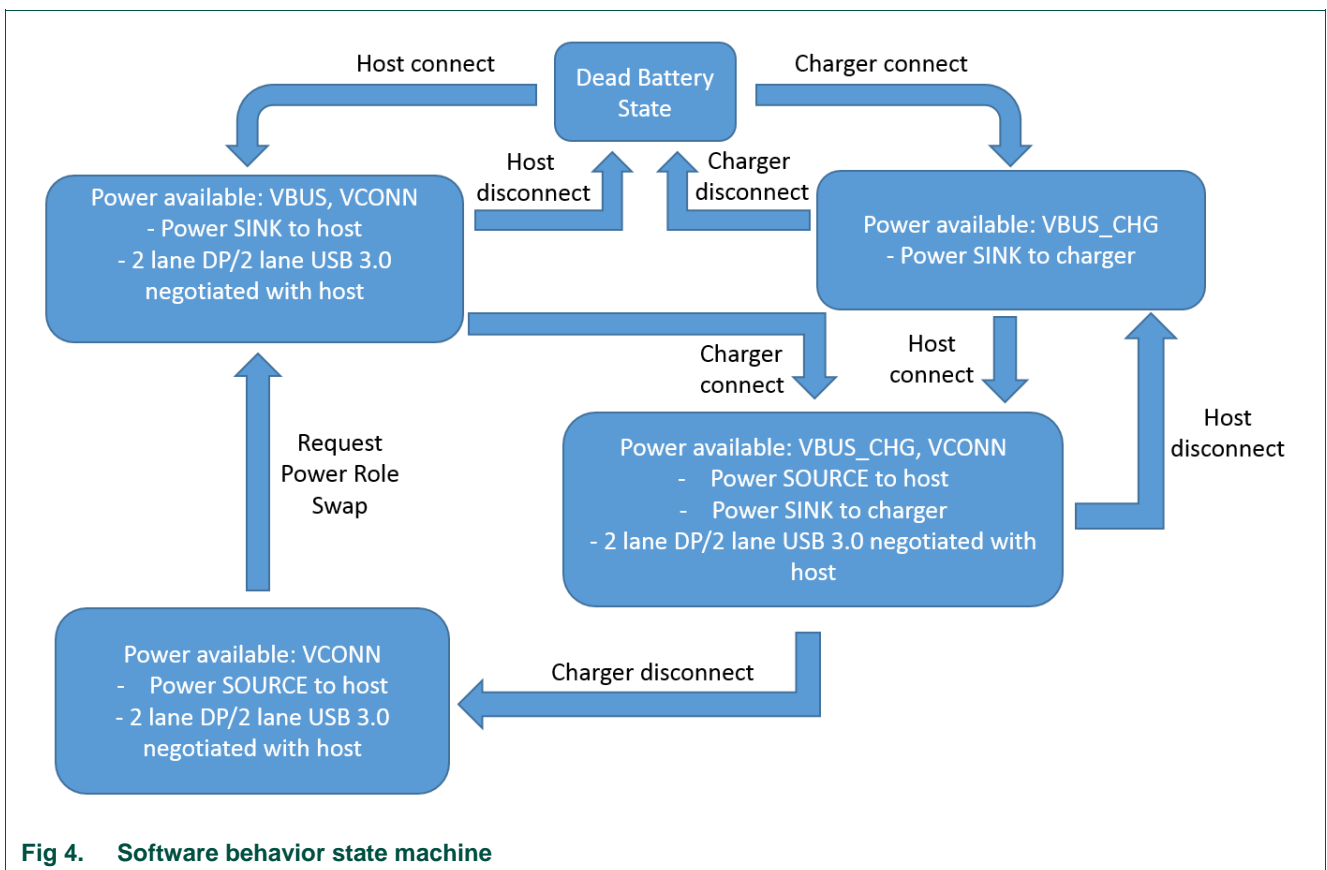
Host connect

Dead Battery State

Charger connect

Host disconnect

Charger disconnect

Power available: VBUS, VCONN
- Power SINK to host
- 2 lane DP/2 lane USB 3.0 negotiated with host

Power available: VBUS_CHG
- Power SINK to charger

Charger connect

Host connect

Host disconnect

Request Power Role Swap

Power available: VBUS_CHG, VCONN
- Power SOURCE to host
- Power SINK to charger
- 2 lane DP/2 lane USB 3.0 negotiated with host

Power available: VCONN
- Power SOURCE to host
- 2 lane DP/2 lane USB 3.0 negotiated with host

Charger disconnect

Fig 4. Software behavior state machine